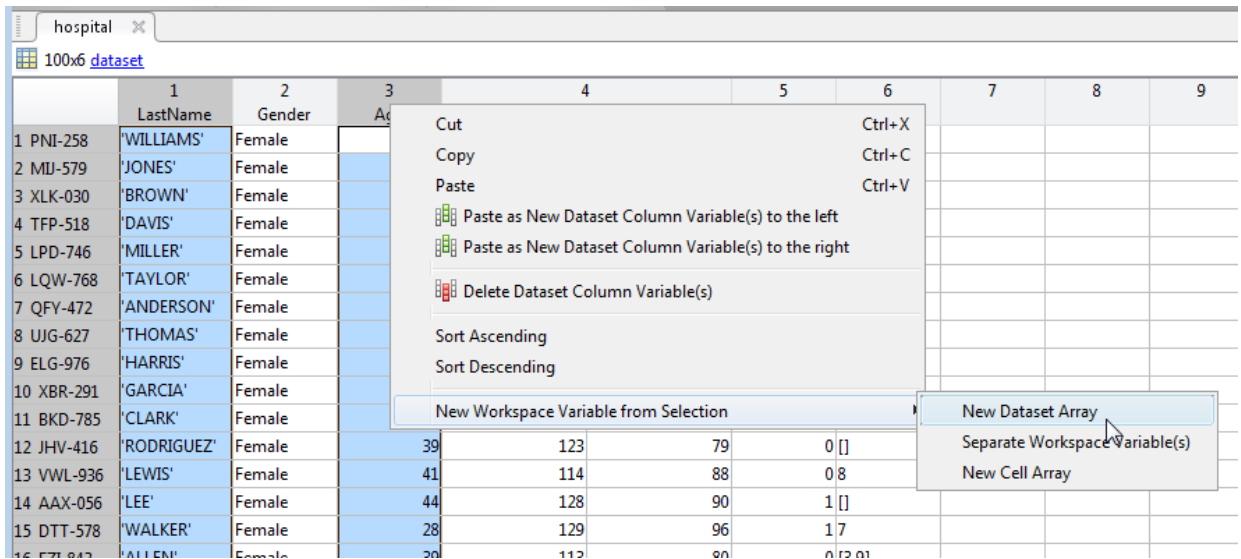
hospital

100x6 dataset

| | 1 LastName | 2 Gender | 3 Ag | 4 | | 5 | 6 | 7 | 8 | 9 |
|---|---|---|---|---|---|---|---|---|---|---|
| 1 PNI-258 | 'WILLIAMS' | Female | | | | | | | | |
| 2 MIJ-579 | 'JONES' | Female | | | | | | | | |
| 3 XLK-030 | 'BROWN' | Female | | | | | | | | |
| 4 TFP-518 | 'DAVIS' | Female | | | | | | | | |
| 5 LPD-746 | 'MILLER' | Female | | | | | | | | |
| 6 LQW-768 | 'TAYLOR' | Female | | | | | | | | |
| 7 QFY-472 | 'ANDERSON' | Female | | | | | | | | |
| 8 UJG-627 | 'THOMAS' | Female | | | | | | | | |
| 9 ELG-976 | 'HARRIS' | Female | | | | | | | | |
| 10 XBR-291 | 'GARCIA' | Female | | | | | | | | |
| 11 BKD-785 | 'CLARK' | Female | | | | | | | | |
| 12 JHV-416 | 'RODRIGUEZ' | Female | 39 | 123 | 79 | 0 | [] | | | |
| 13 VWL-936 | 'LEWIS' | Female | 41 | 114 | 88 | 0 | 8 | | | |
| 14 AAX-056 | 'LEE' | Female | 44 | 128 | 90 | 1 | [] | | | |
| 15 DTT-578 | 'WALKER' | Female | 28 | 129 | 96 | 1 | 7 | | | |
| 16 FZI-843 | 'ALLEN' | Female | 30 | 113 | 80 | 0 | [3 9] | | | |

Cut Ctrl+X
Copy Ctrl+C
Paste Ctrl+V
Paste as New Dataset Column Variable(s) to the left
Paste as New Dataset Column Variable(s) to the right
Delete Dataset Column Variable(s)
Sort Ascending
Sort Descending
New Workspace Variable from Selection

New Dataset Array
Separate Workspace Variable(s)
New Cell Array